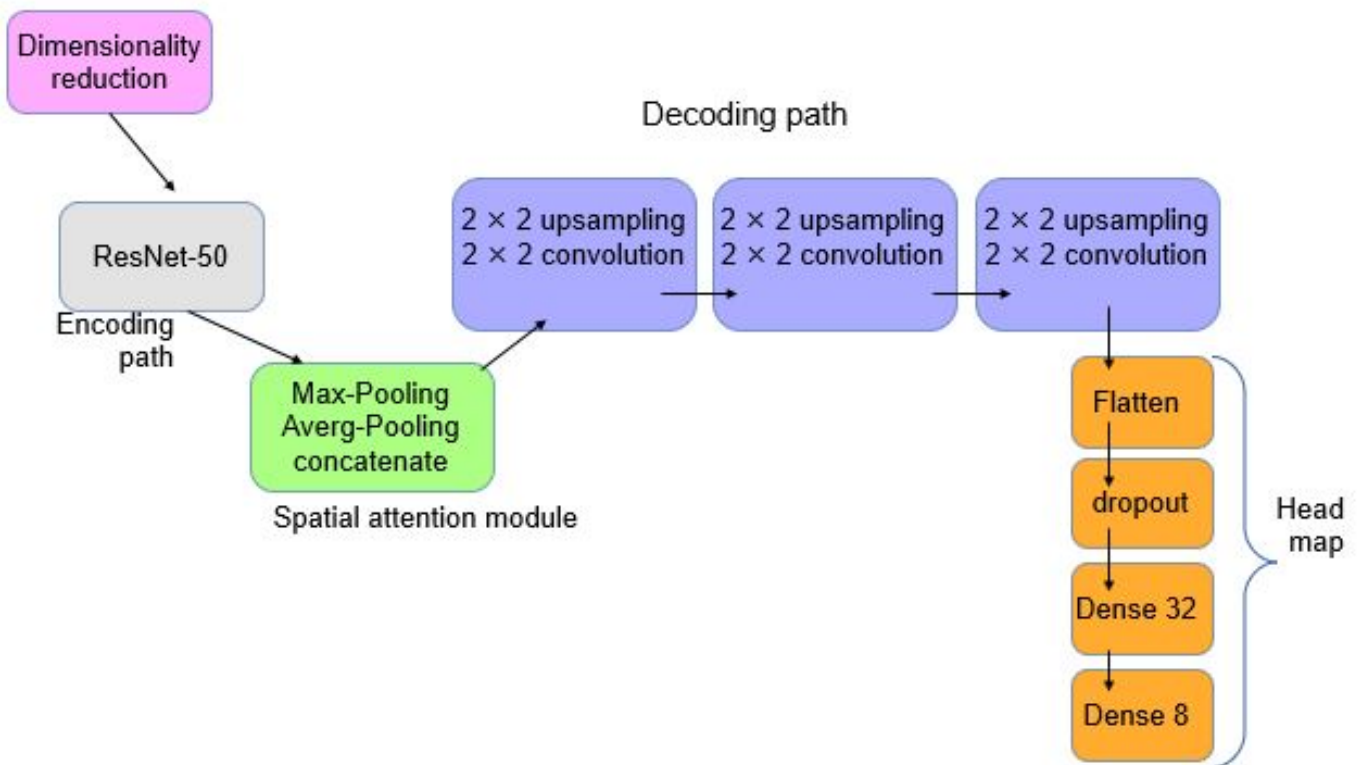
Dimensionality reduction

ResNet-50

Encoding path

Max-Pooling
Averg-Pooling
concatenate

Spatial attention module

Decoding path

$2 \times 2$ upsampling
$2 \times 2$ convolution

$2 \times 2$ upsampling
$2 \times 2$ convolution

$2 \times 2$ upsampling
$2 \times 2$ convolution

Flatten

dropout

Dense 32

Dense 8

Head map